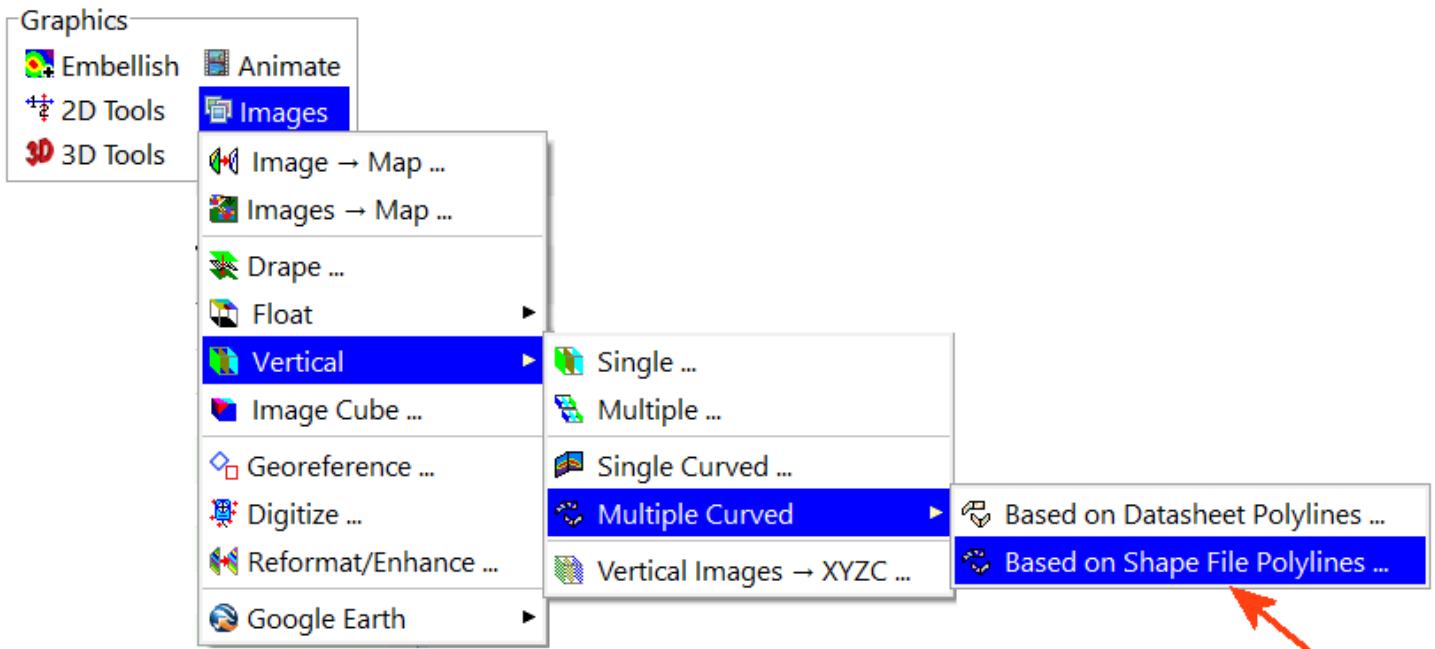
Graphics

3D 3D Tools

Embellish
2D Tools
3D Tools

Animate
Images

Image → Map ...
Images → Map ...
Drape ...
Float
Vertical
Image Cube ...
Georeference ...
Digitize ...
Reformat/Enhance ...
Google Earth

Single ...
Multiple ...
Single Curved ...
Multiple Curved
Vertical Images → XYZC ...

Based on Datasheet Polylines ...
Based on Shape File Polylines ...